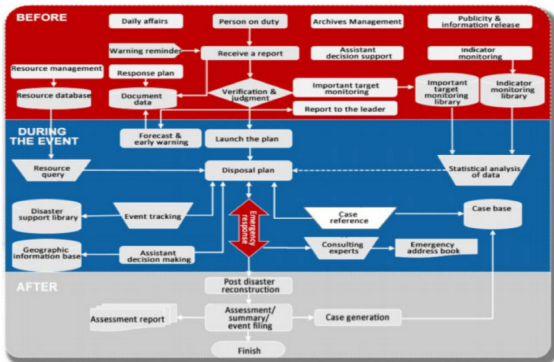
BEFORE

Daily affairs

Person on duty

Archives Management

Publicity & information release

Warning reminder

Receive a report

Assistant decision support

Indicator monitoring

Resource management

Response plan

Resource database

Document data

Verification & judgment

Important target monitoring

Important target monitoring library

Indicator monitoring library

Report to the leader

DURING THE EVENT

Forecast & early warning

Launch the plan

Resource query

Disposal plan

Statistical analysis of data

Disaster support library

Event tracking

Emergency response

Case reference

Case base

Geographic information base

Assistant decision making

Consulting experts

Emergency address book

AFTER

Post disaster reconstruction

Assessment report

Assessment/ summary/ event filing

Case generation

Finish